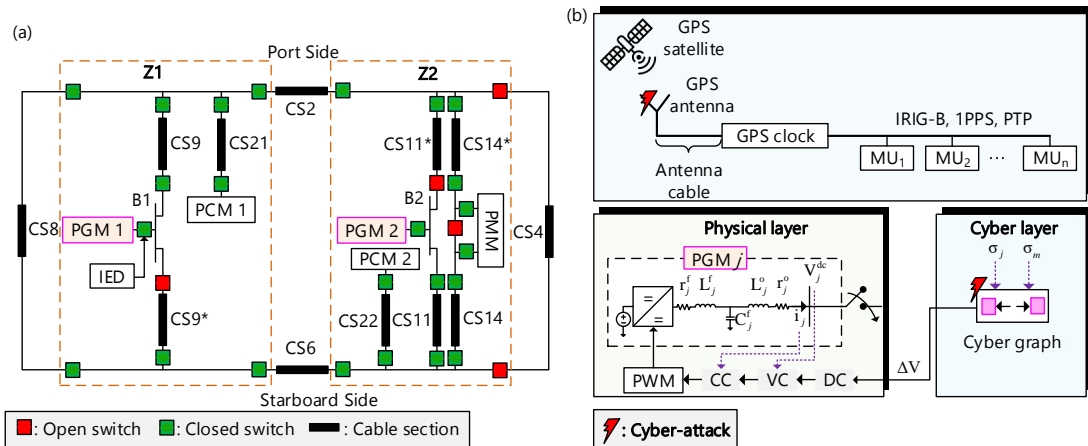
(a)

Port Side

Z1

Z2

CS2

CS9

CS21

CS11*

CS14*

B1

B2

PMM

CS8

PGM 1

PCM 1

PGM 2

CS4

IED

PCM 2

CS9*

CS22

CS11

CS14

CS6

Starboard Side

: Open switch : Closed switch : Cable section

(b)

GPS satellite

GPS antenna

GPS clock

IRIG-B, 1PPS, PTP

Antenna cable

$MU_1$ $MU_2$ ··· $MU_n$

Physical layer

Cyber layer

PGM $j$

$r_j^f$ $L_j^f$ $L_j^o$ $r_j^o$ $V_j^{dc}$

$C_j^f$ $i_j$

$\sigma_j$ $\sigma_m$

Cyber graph

$\Delta V$

PWM ← CC ← VC ← DC

: Cyber-attack